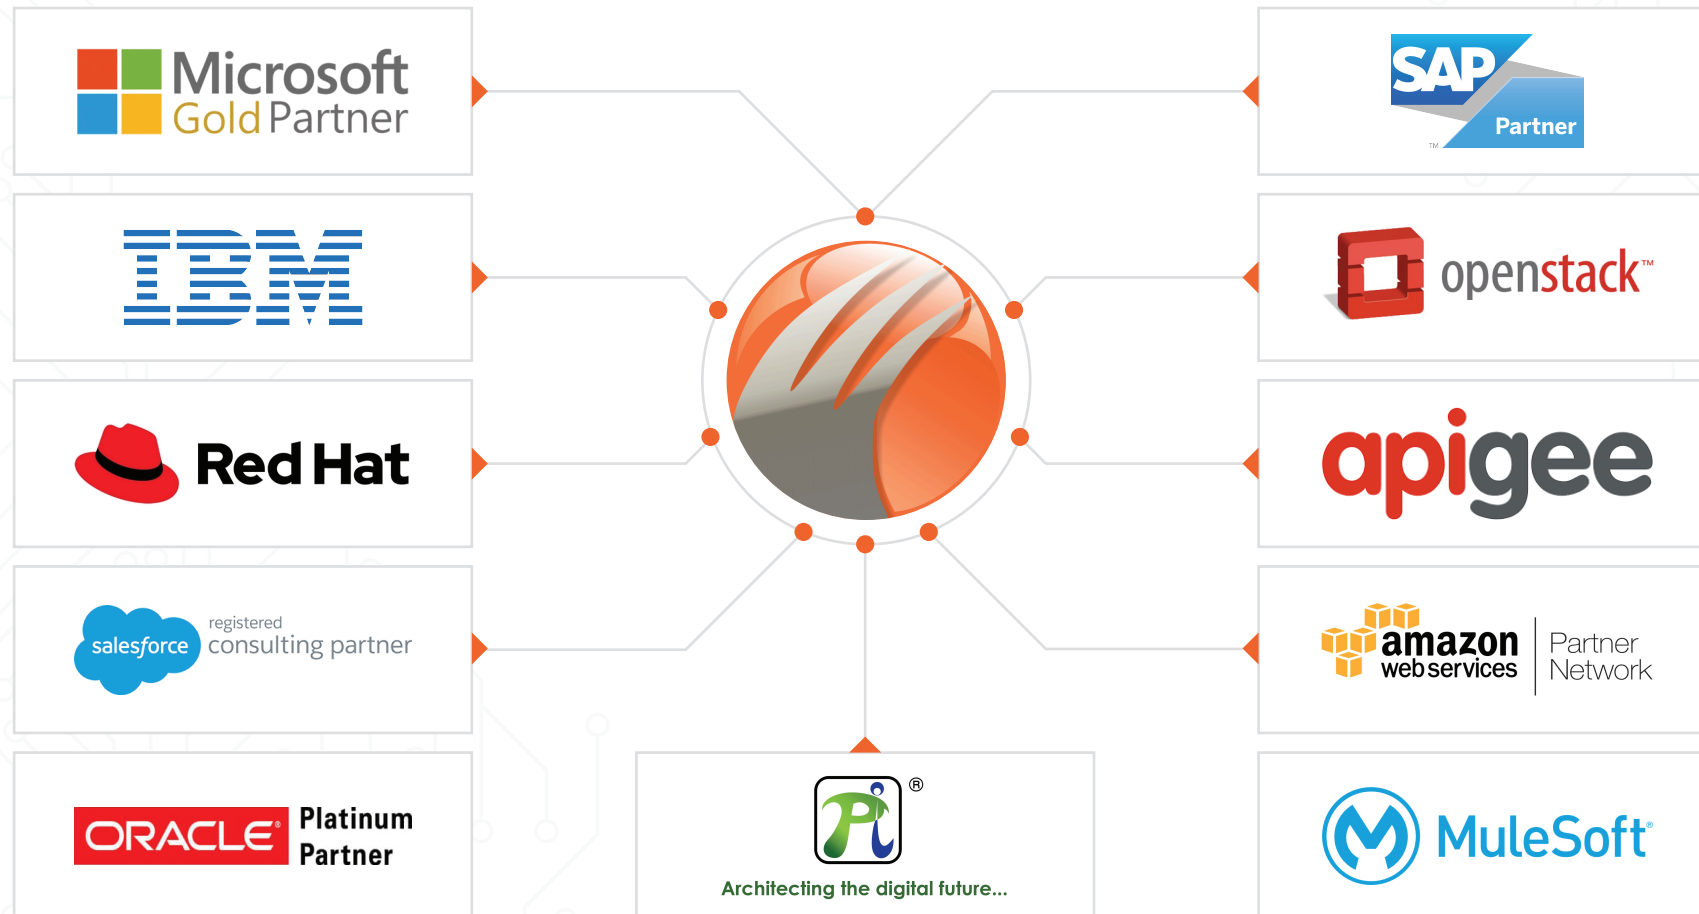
Microsoft Gold Partner

SAP Partner ™

IBM

openstack™

Red Hat

apigee

salesforce registered consulting partner

amazon web services Partner Network

ORACLE® Platinum Partner

Pi ®

Architecting the digital future...

MuleSoft®